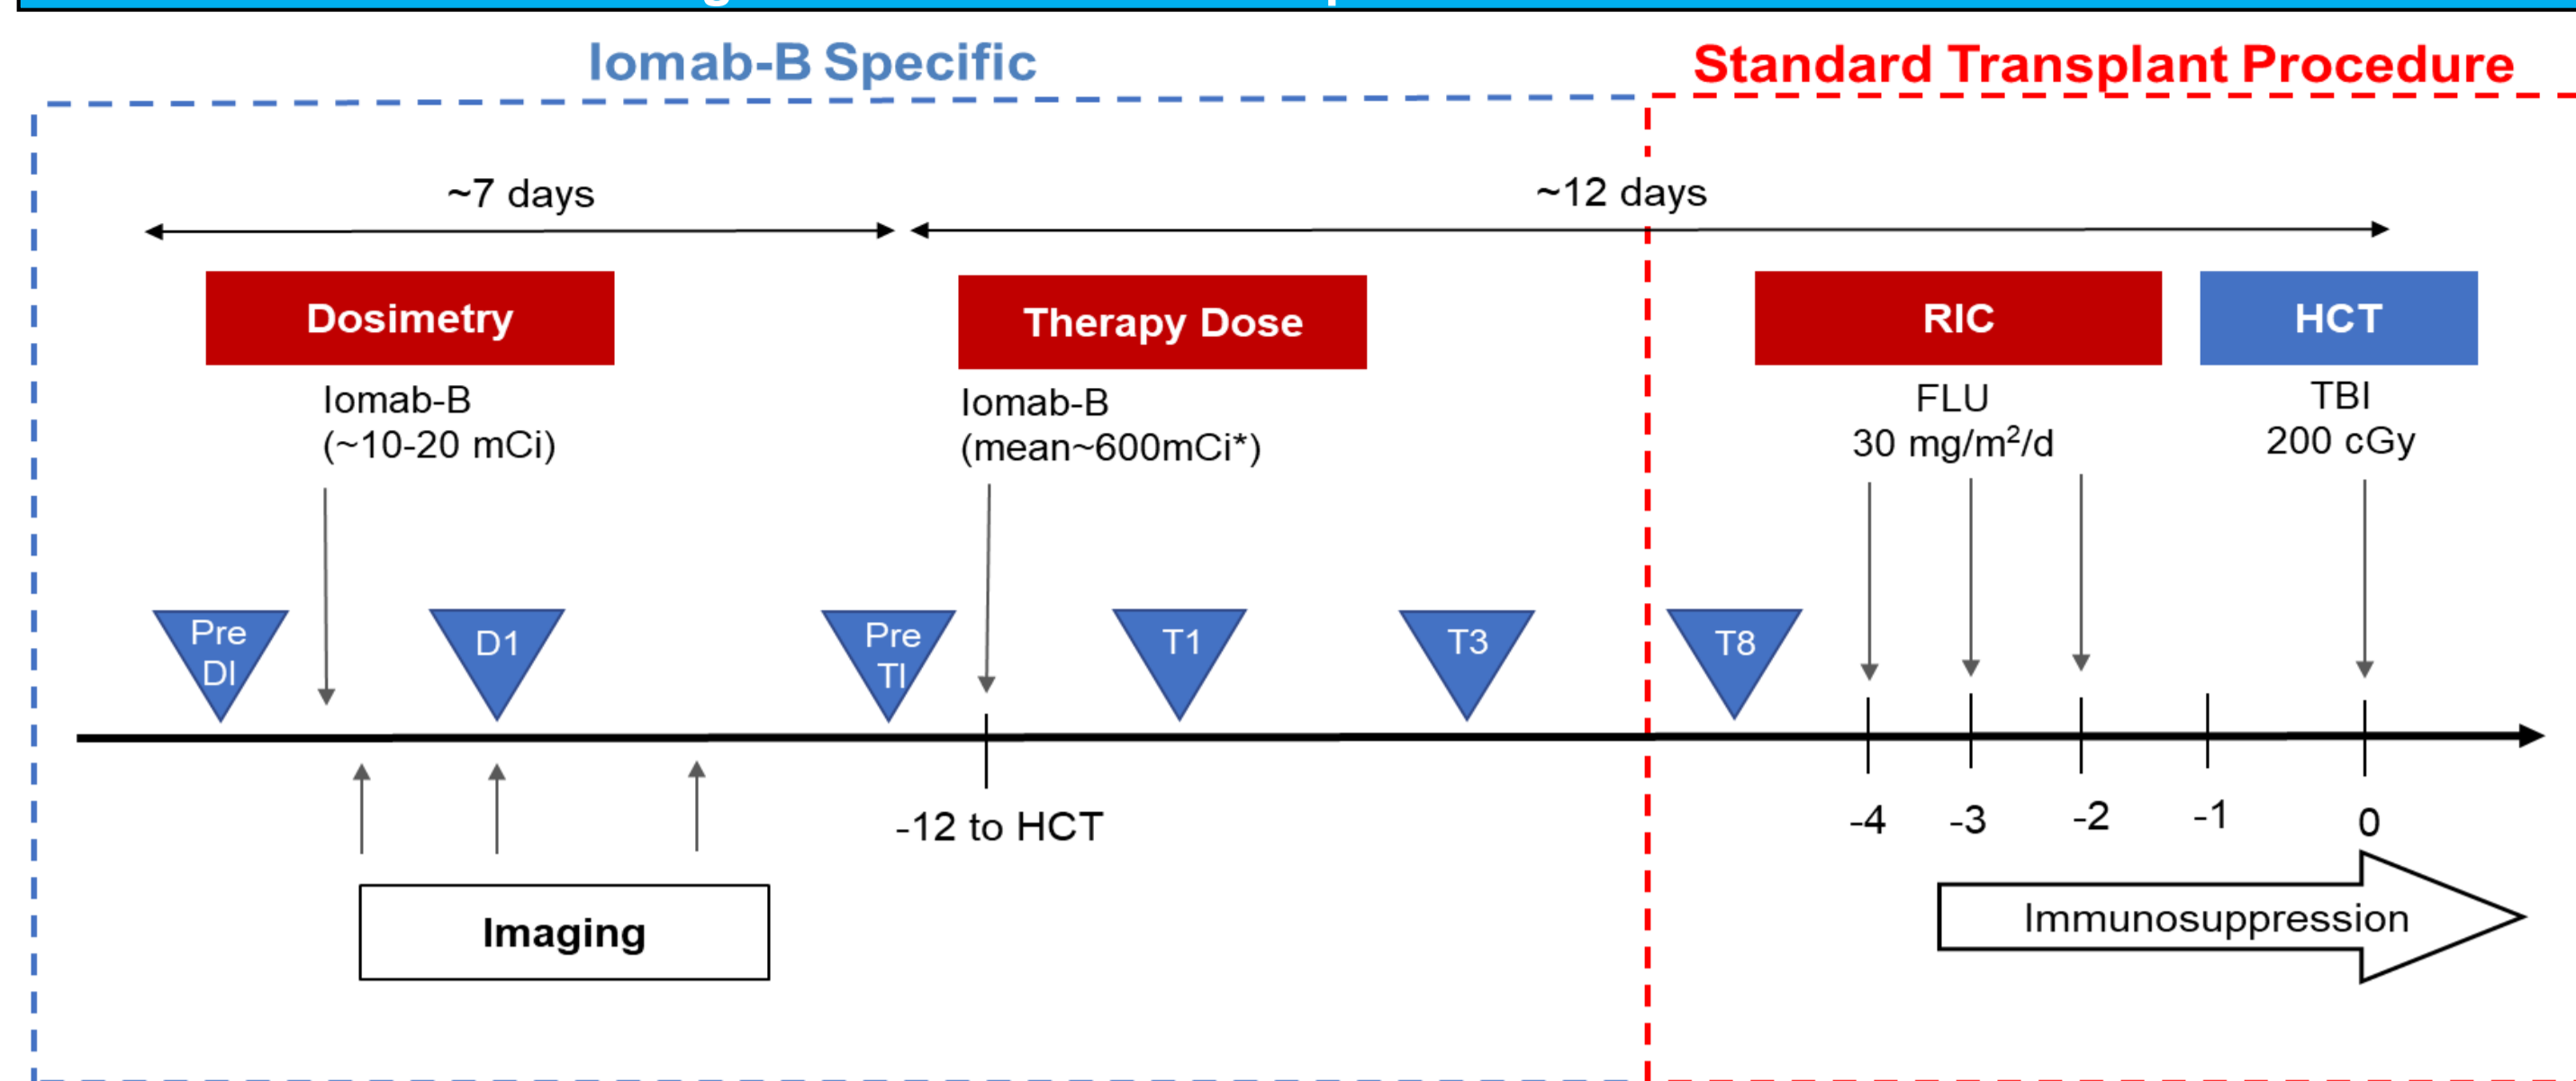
Iomab-B Specific

Standard Transplant Procedure

~7 days

~12 days

Dosimetry

Therapy Dose

RIC

HCT

Iomab-B (~10-20 mCi)

Iomab-B (mean~600mCi*)

FLU 30 mg/m$^2$/d

TBI 200 cGy

Pre DI

D1

Pre TI

T1

T3

T8

-12 to HCT

-4

-3

-2

-1

0

Imaging

Immunosuppression